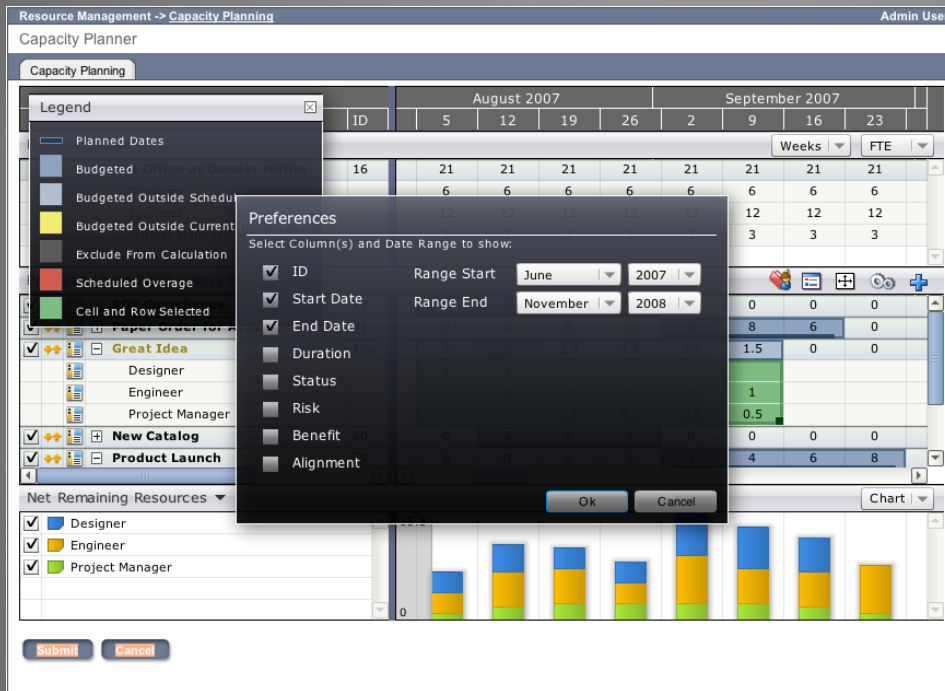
Resource Management -> Capacity Planning

Admin Use

Capacity Planner

Capacity Planning

Legend

Planned Dates

Budgeted

Budgeted Outside Schedu

Budgeted Outside Current

Exclude From Calculation

Scheduled Overage

Cell and Row Selected

ID

August 2007

5 12 19 26

September 2007

2 9 16 23

Weeks

FTE

Office at Dunder Mifflin

16

| 21 | 21 | 21 | 21 | 21 | 21 | 21 | 21 |
|---|---|---|---|---|---|---|---|
| 6 | 6 | 6 | 6 | 6 | 6 | 6 | 6 |
| 12 | 12 | 12 | 12 | 12 | 12 | 12 | 12 |
| | | | | | 3 | 3 | 3 |

Preferences

Select Column(s) and Date Range to show:

ID

Start Date

End Date

Duration

Status

Risk

Benefit

Alignment

Range Start June 2007

Range End November 2008

Ok

Cancel

Paper Order for A

Great Idea

Designer

Engineer

Project Manager

New Catalog

Product Launch

| 0 | 0 | 0 |
|---|---|---|
| 8 | 6 | 0 |
| 1.5 | 0 | 0 |
| 1 | | |
| 0.5 | | |
| 0 | 0 | 0 |
| 4 | 6 | 8 |

Net Remaining Resources

Designer

Engineer

Project Manager

Chart

0

Submit

Cancel